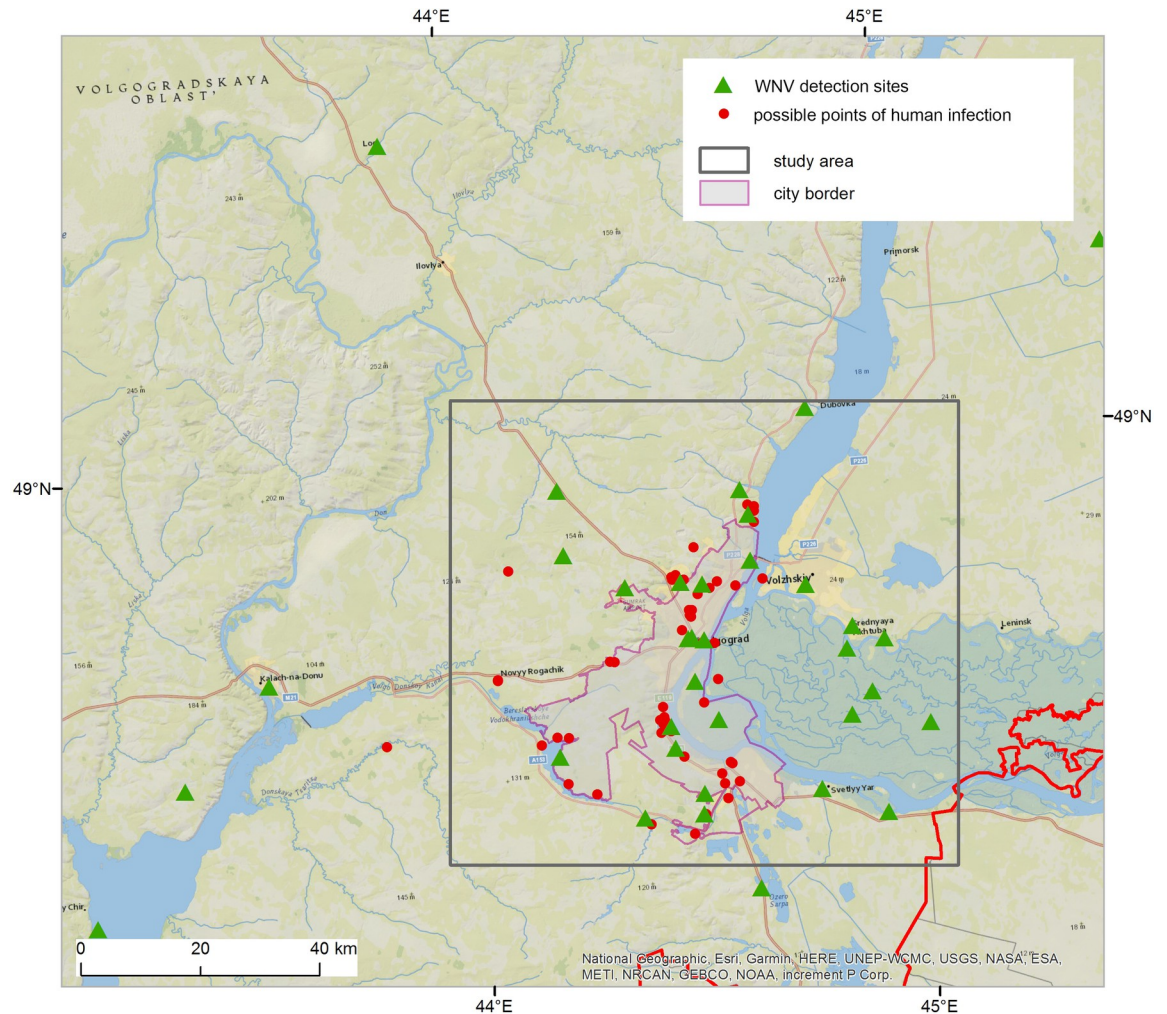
44°E
45°E
VOLGOGRADSKAYA OBLAST'
WNV detection sites
possible points of human infection
study area
city border
Ilovlya
Primorsk
Dubovka
49°N
49°N
Volzhskiy
Kalach-na-Donu
Novyy Rogachik
Leninsk
Srednyaya Akhtuba
Svetlyy Yar
0
20
40 km
National Geographic, Esri, Garmin, HERE, UNEP-WCMC, USGS, NASA, ESA, METI, NRCAN, GEBCO, NOAA, increment P Corp.
44°E
45°E